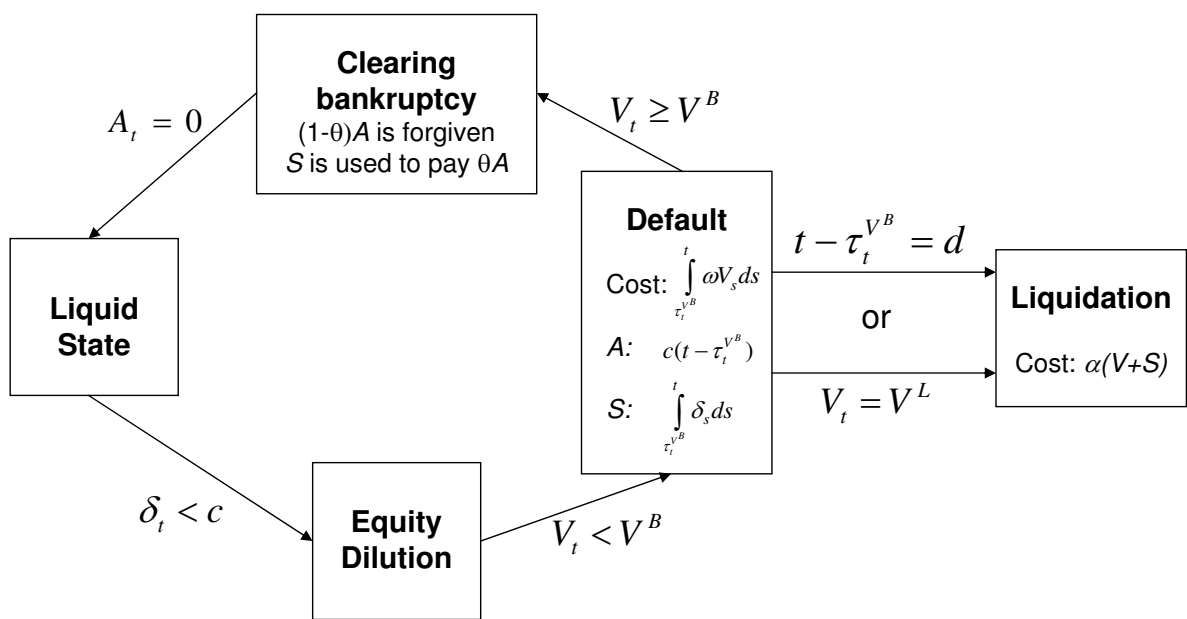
Clearing bankruptcy
(1-θ)$A$ is forgiven
$S$ is used to pay θ$A$

$A_t = 0$

$V_t \geq V^B$

Liquid State

Default
Cost: $\int_{\tau_t^{V^B}}^{t} \omega V_s ds$
$A$: $c(t-\tau_t^{V^B})$
$S$: $\int_{\tau_t^{V^B}}^{t} \delta_s ds$

$t - \tau_t^{V^B} = d$

or

$V_t = V^L$

Liquidation
Cost: $\alpha(V+S)$

$\delta_t < c$

Equity Dilution

$V_t < V^B$